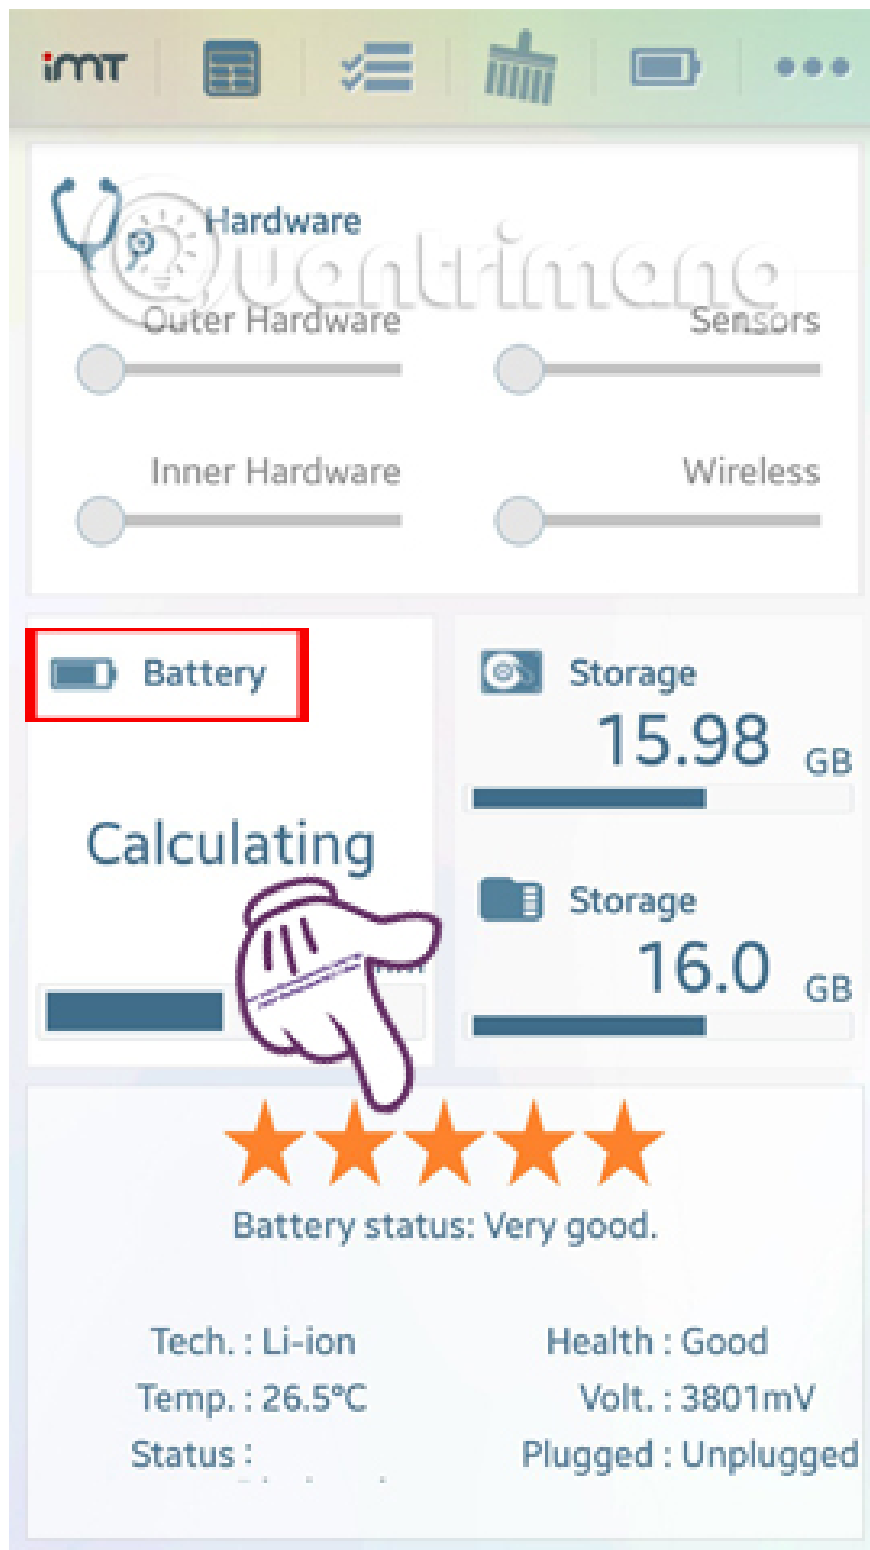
iMT

Hardware

Outer Hardware

Sensors

Inner Hardware

Wireless

Battery

Calculating

Storage

15.98 GB

Storage

16.0 GB

Battery status: Very good.

Tech. : Li-ion

Health : Good

Temp. : 26.5°C

Volt. : 3801mV

Status : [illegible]

Plugged : Unplugged